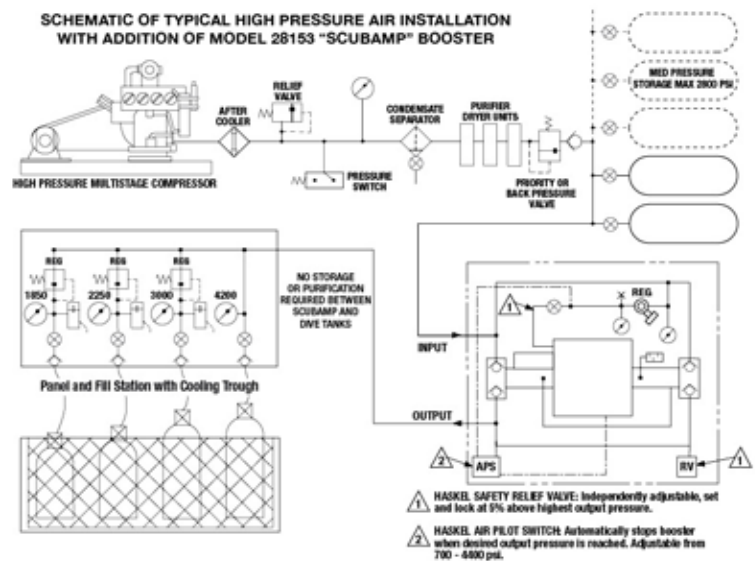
SCHEMATIC OF TYPICAL HIGH PRESSURE AIR INSTALLATION
WITH ADDITION OF MODEL 28153 "SCUBAMP" BOOSTER

HIGH PRESSURE MULTISTAGE COMPRESSOR

AFTER COOLER

RELIEF VALVE

PRESSURE SWITCH

CONDENSATE SEPARATOR

PURIFIER DRYER UNITS

PRIORITY OR BACK PRESSURE VALVE

MED PRESSURE STORAGE MAX 2800 PSI

REG

REG

REG

1850

2250

3000

4200

NO STORAGE OR PURIFICATION REQUIRED BETWEEN SCUBAMP AND DIVE TANKS

Panel and Fill Station with Cooling Trough

INPUT

1

REG

OUTPUT

2

APS

RV

1

1 HASKEL SAFETY RELIEF VALVE: Independently adjustable, set and lock at 5% above highest output pressure.

2 HASKEL AIR PILOT SWITCH: Automatically stops booster when desired output pressure is reached. Adjustable from 700 - 4400 psi.